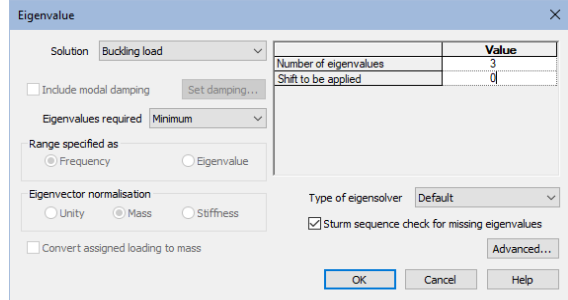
Eigenvalue

Solution Buckling load

Include modal damping Set damping...

Eigenvalues required Minimum

Range specified as
Frequency Eigenvalue

Eigenvector normalisation
Unity Mass Stiffness

Convert assigned loading to mass

| | Value |
|---|---|
| Number of eigenvalues | 3 |
| Shift to be applied | 0 |

Type of eigensolver Default

Sturm sequence check for missing eigenvalues

Advanced...

OK Cancel Help